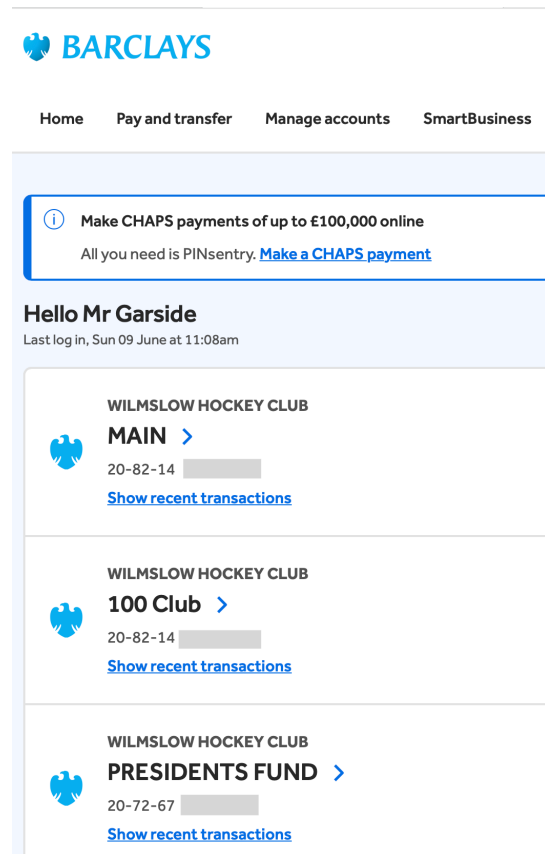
BARCLAYS

Home Pay and transfer Manage accounts SmartBusiness

Make CHAPS payments of up to £100,000 online
All you need is PINsentry. Make a CHAPS payment

Hello Mr Garside
Last log in, Sun 09 June at 11:08am

WILMSLOW HOCKEY CLUB
MAIN
20-82-14
Show recent transactions

WILMSLOW HOCKEY CLUB
100 Club
20-82-14
Show recent transactions

WILMSLOW HOCKEY CLUB
PRESIDENTS FUND
20-72-67
Show recent transactions